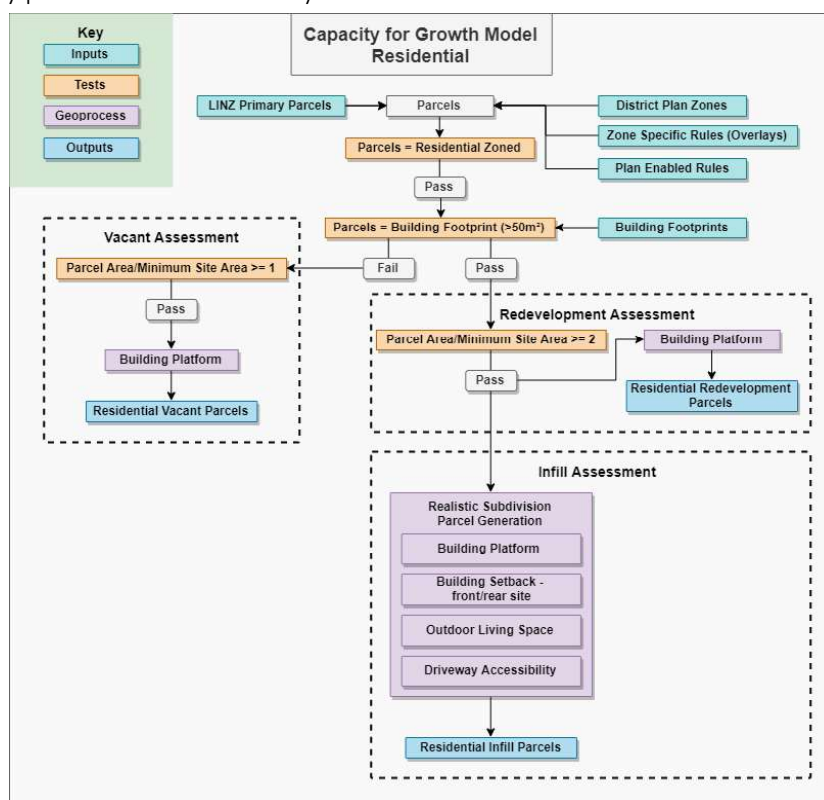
Key
Inputs
Tests
Geoprocess
Outputs

Capacity for Growth Model Residential

LINZ Primary Parcels
Parcels
District Plan Zones
Zone Specific Rules (Overlays)
Plan Enabled Rules
Parcels = Residential Zoned
Pass
Parcels = Building Footprint (>50m²)
Building Footprints

Vacant Assessment
Parcel Area/Minimum Site Area >= 1
Fail
Pass
Pass
Building Platform
Residential Vacant Parcels

Redevelopment Assessment
Parcel Area/Minimum Site Area >= 2
Building Platform
Pass
Residential Redevelopment Parcels

Infill Assessment
Realistic Subdivision Parcel Generation
Building Platform
Building Setback - front/rear site
Outdoor Living Space
Driveway Accessibility
Residential Infill Parcels